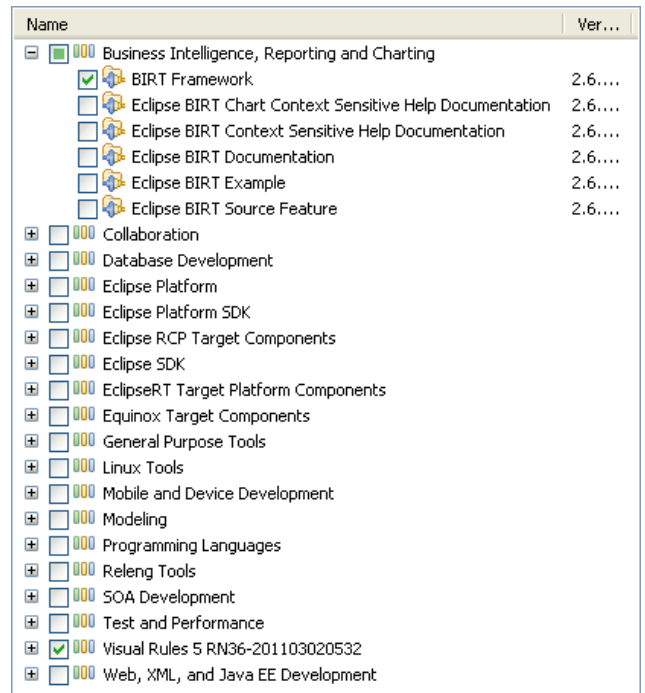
| Name | Ver... |
|---|---|
| Business Intelligence, Reporting and Charting | |
| BIRT Framework | 2.6.... |
| Eclipse BIRT Chart Context Sensitive Help Documentation | 2.6.... |
| Eclipse BIRT Context Sensitive Help Documentation | 2.6.... |
| Eclipse BIRT Documentation | 2.6.... |
| Eclipse BIRT Example | 2.6.... |
| Eclipse BIRT Source Feature | 2.6.... |
| Collaboration | |
| Database Development | |
| Eclipse Platform | |
| Eclipse Platform SDK | |
| Eclipse RCP Target Components | |
| Eclipse SDK | |
| EclipseRT Target Platform Components | |
| Equinox Target Components | |
| General Purpose Tools | |
| Linux Tools | |
| Mobile and Device Development | |
| Modeling | |
| Programming Languages | |
| Releng Tools | |
| SOA Development | |
| Test and Performance | |
| Visual Rules 5 RN36-201103020532 | |
| Web, XML, and Java EE Development | |